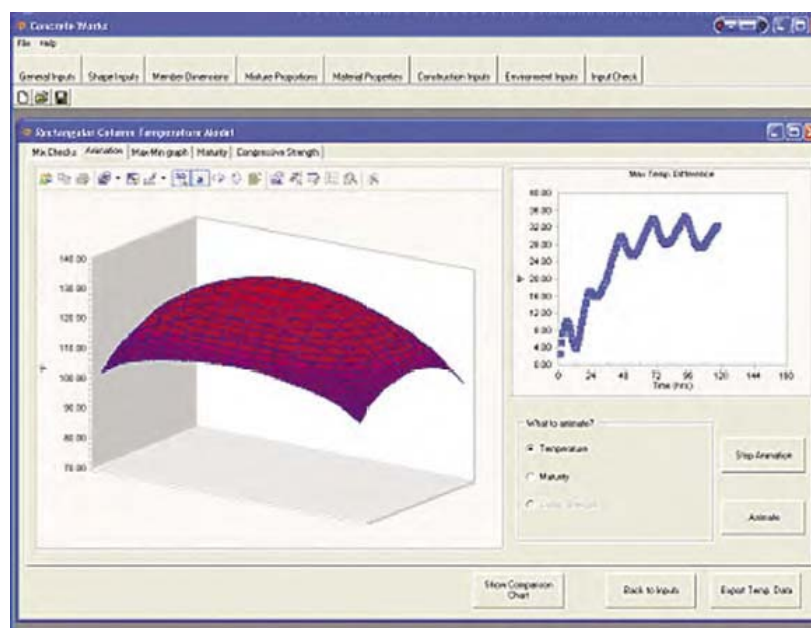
Concrete Works

File Help

General Inputs | Shape Inputs | Member Dimensions | Mixture Proportions | Material Properties | Construction Inputs | Environment Inputs | Input Check

Rectangular Column Temperature Model

Mix Checks | Animation | Max/Min graph | Maturity | Compressive Strength

140.00
130.00
120.00
110.00
100.00
90.00
80.00
70.00

Max Temp. Difference

40.00
36.00
32.00
28.00
24.00
20.00
16.00
12.00
8.00
4.00
0.00

0 24 48 72 96 120 144 168
Time (hrs)

What to animate?
Temperature
Maturity
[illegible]

Stop Animation

Animate

Show Comparison Chart

Back to Inputs

Export Temp. Data